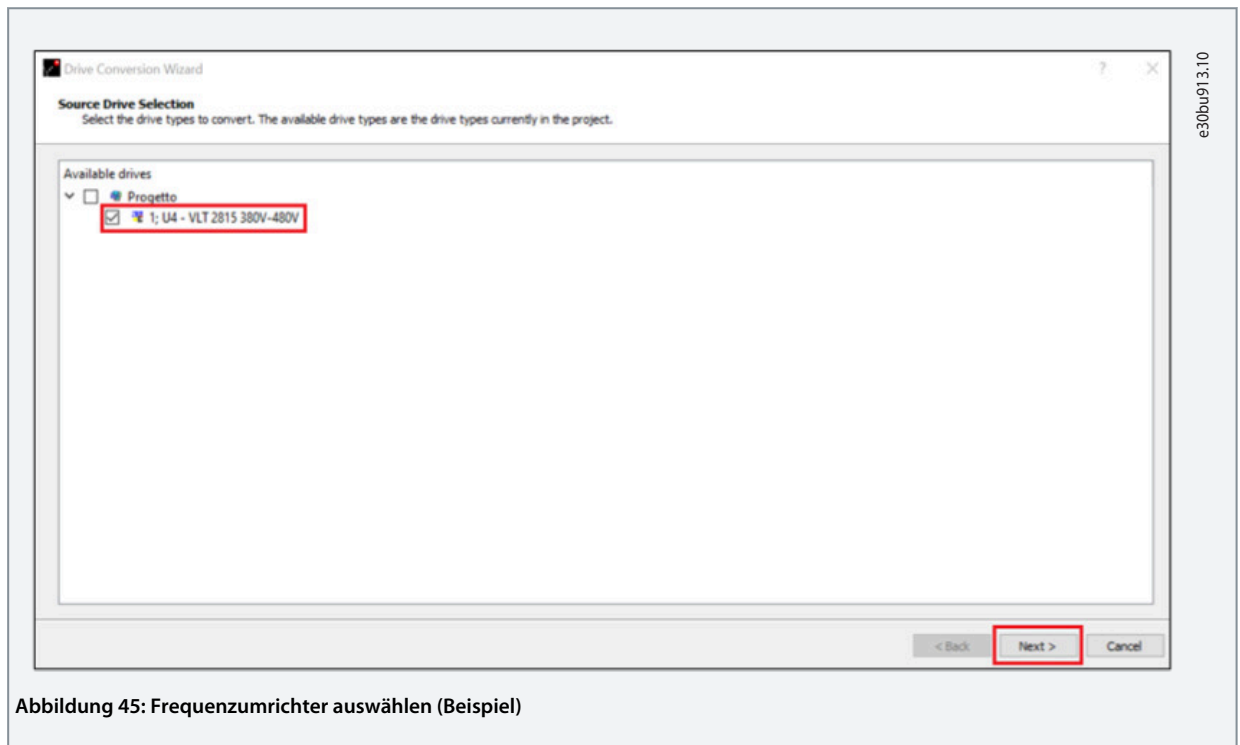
Drive Conversion Wizard

?

X

Source Drive Selection
Select the drive types to convert. The available drive types are the drive types currently in the project.

Available drives

Progetto

1; U4 - VLT 2815 380V-480V

< Back

Next >

Cancel

e30bu913.10

Abbildung 45: Frequenzumrichter auswählen (Beispiel)